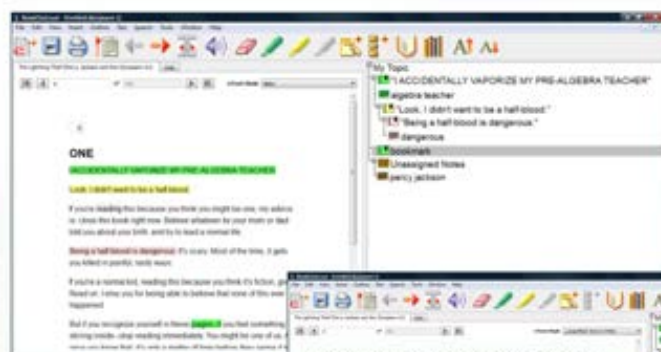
My Topic
"I ACCIDENTALLY VAPORIZE MY PRE-ALGEBRA TEACHER"
algebra teacher
"Look, I didn't want to be a half-blood."
"Being a half-blood is dangerous."
dangerous
bookmark
Unassigned Notes
percy jackson

ONE

I ACCIDENTALLY VAPORIZE MY PRE-ALGEBRA TEACHER

Look, I didn't want to be a half-blood.

If you're reading this because you think you might be one, my advice is: close this book right now. Believe whatever lie your mom or dad told you about your birth, and try to lead a normal life.

Being a half-blood is dangerous. It's scary. Most of the time, it gets you killed in painful, nasty ways.

If you're a normal kid, reading this because you think it's fiction, great. Read on. I envy you for being able to believe that none of this ever happened.

But if you recognize yourself in these pages, if you feel something stirring inside, stop reading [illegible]